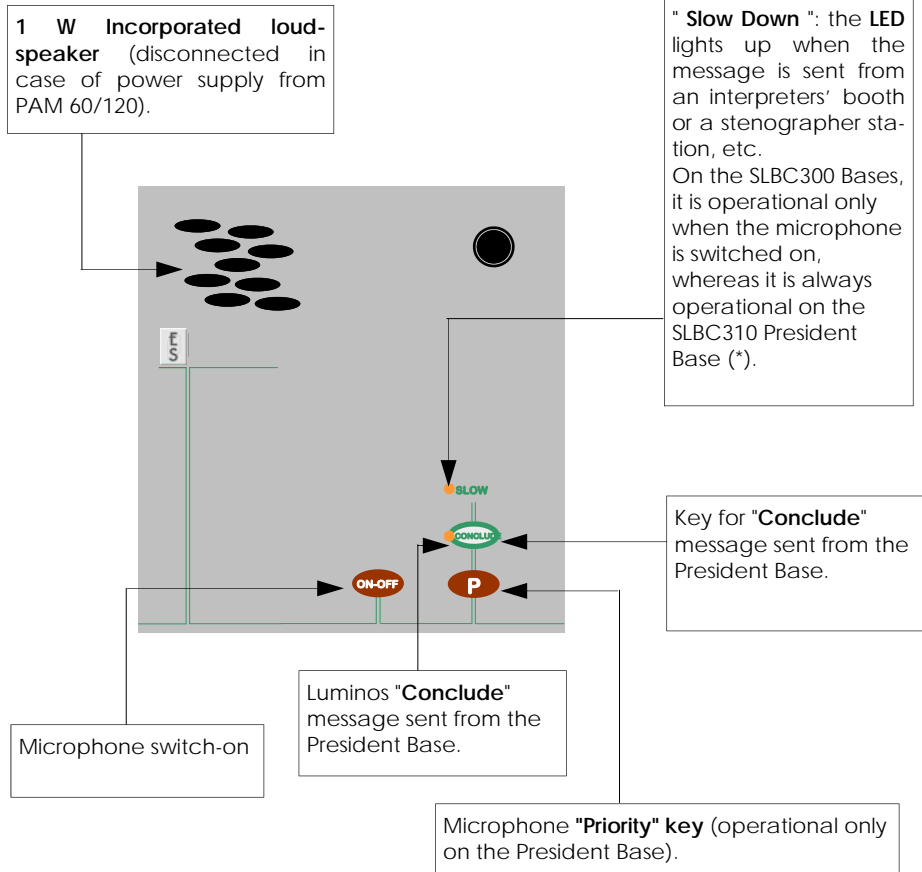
**1 W Incorporated loudspeaker** (disconnected in case of power supply from PAM 60/120).

" **Slow Down** ": the **LED** lights up when the message is sent from an interpreters' booth or a stenographer station, etc.
On the SLBC300 Bases, it is operational only when the microphone is switched on, whereas it is always operational on the SLBC310 President Base (*).

E
S

SLOW

CONCLUDE

ON-OFF

P

Key for "**Conclude**" message sent from the President Base.

Luminos "**Conclude**" message sent from the President Base.

Microphone switch-on

Microphone **"Priority" key** (operational only on the President Base).